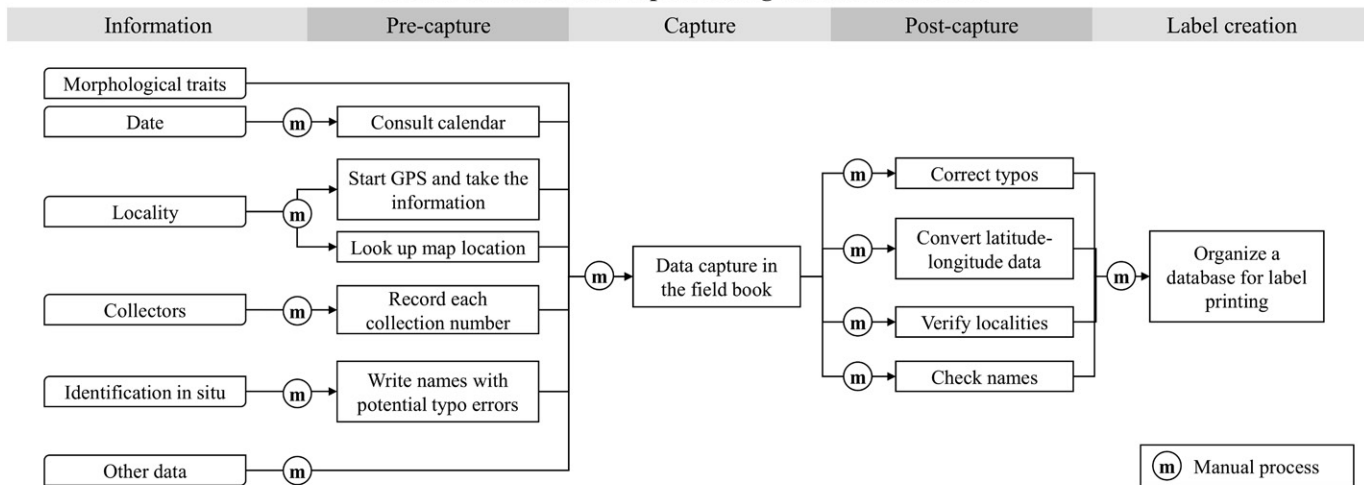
Information | Pre-capture | Capture | Post-capture | Label creation

Morphological traits

Date
m
Consult calendar

Locality
m
Start GPS and take the information
Look up map location

Collectors
m
Record each collection number

Identification in situ
m
Write names with potential typo errors

Other data
m

m
Data capture in the field book

m
Correct typos
m
Convert latitude-longitude data
m
Verify localities
m
Check names

m
Organize a database for label printing

m Manual process